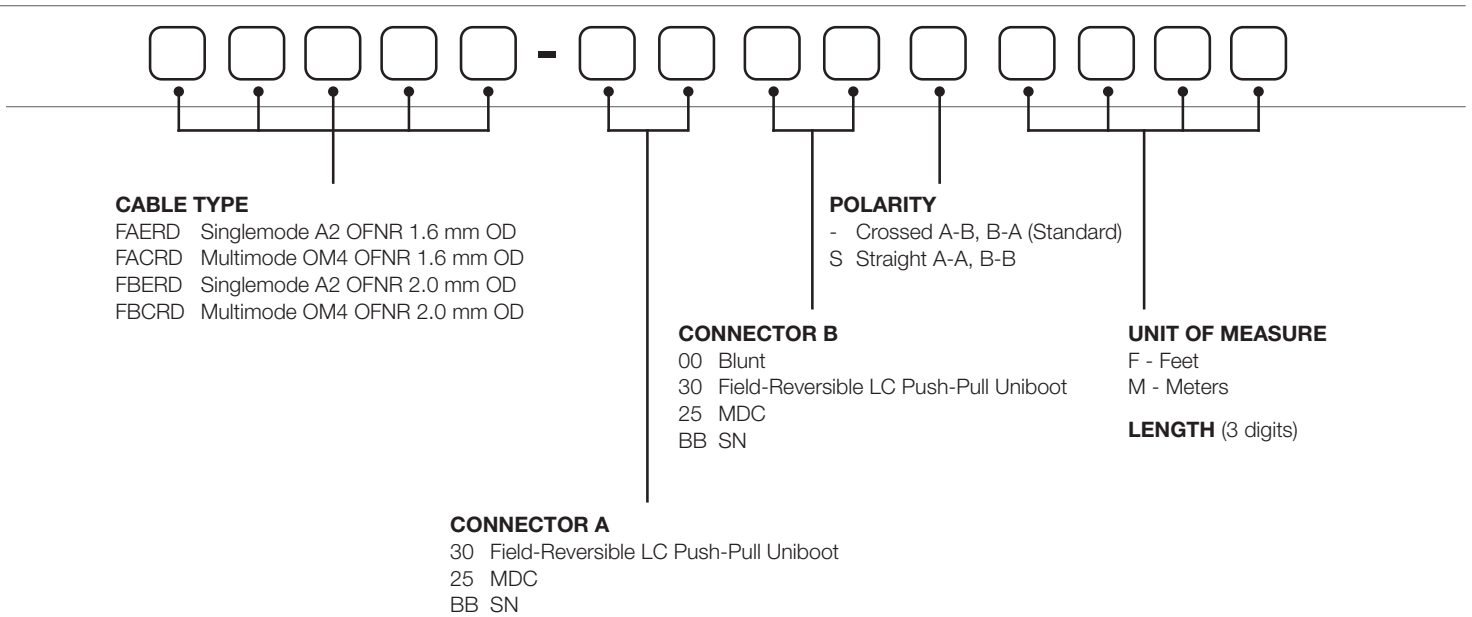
-

**CABLE TYPE**
FAERD Singlemode A2 OFNR 1.6 mm OD
FACRD Multimode OM4 OFNR 1.6 mm OD
FBERD Singlemode A2 OFNR 2.0 mm OD
FBCRD Multimode OM4 OFNR 2.0 mm OD

**POLARITY**
- Crossed A-B, B-A (Standard)
S Straight A-A, B-B

**CONNECTOR B**
00 Blunt
30 Field-Reversible LC Push-Pull Uniboot
25 MDC
BB SN

**UNIT OF MEASURE**
F - Feet
M - Meters

**LENGTH** (3 digits)

**CONNECTOR A**
30 Field-Reversible LC Push-Pull Uniboot
25 MDC
BB SN